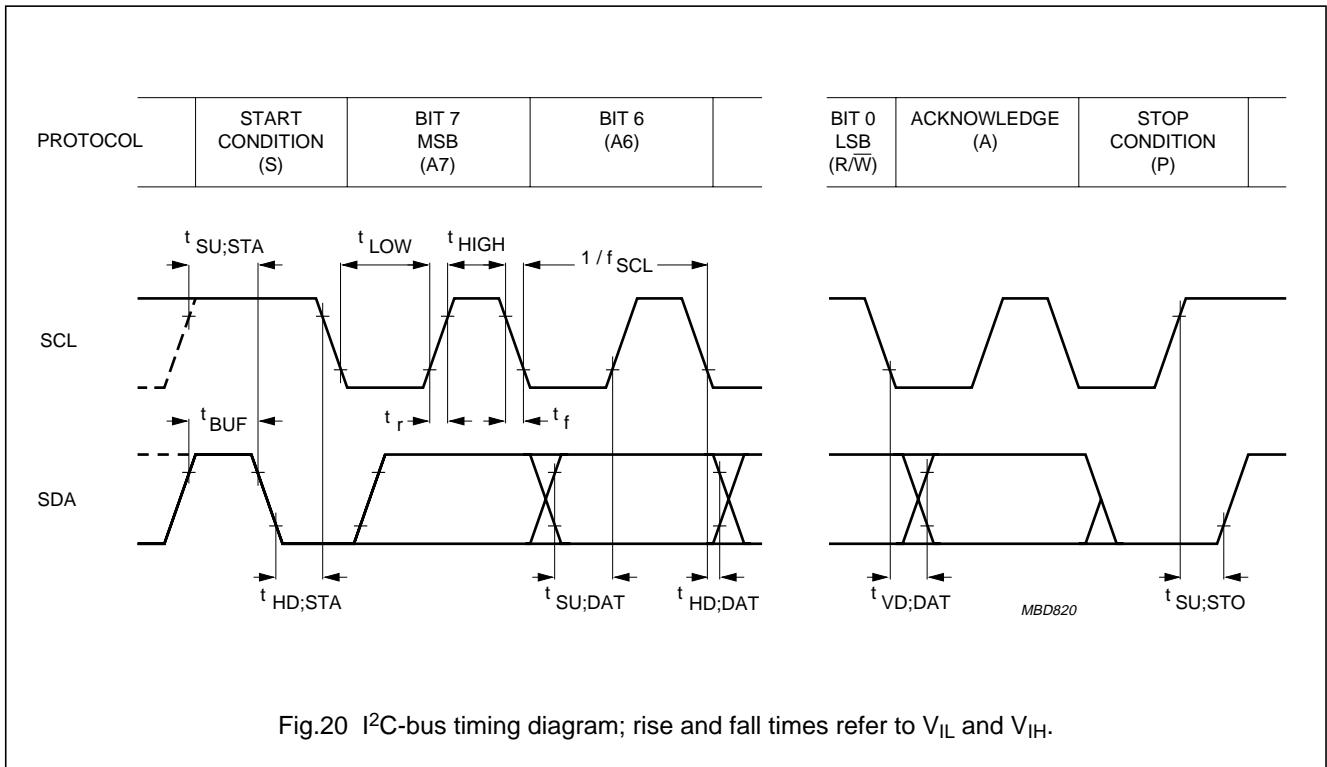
| PROTOCOL | START CONDITION (S) | BIT 7 MSB (A7) | BIT 6 (A6) | | BIT 0 LSB $(R/\overline{W})$ | ACKNOWLEDGE (A) | STOP CONDITION (P) |
|---|---|---|---|---|---|---|---|

$t_{SU;STA}$

$t_{LOW}$

$t_{HIGH}$

$1 / f_{SCL}$

SCL

$t_{BUF}$

$t_r$

$t_f$

SDA

$t_{HD;STA}$

$t_{SU;DAT}$

$t_{HD;DAT}$

$t_{VD;DAT}$

MBD820

$t_{SU;STO}$

Fig.20 $I^2C$-bus timing diagram; rise and fall times refer to $V_{IL}$ and $V_{IH}$.